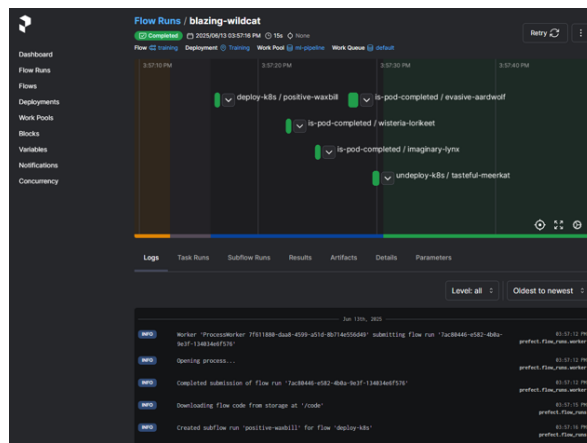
Dashboard
Flow Runs
Flows
Deployments
Work Pools
Blocks
Variables
Notifications
Concurrency

Flow Runs / blazing-wildcat

Completed 2025/06/13 03:57:16 PM 15s None

Flow training Deployment Training Work Pool ml-pipeline Work Queue default

Retry

3:57:10 PM 3:57:20 PM 3:57:30 PM 3:57:40 PM

deploy-k8s / positive-waxbill

is-pod-completed / evasive-aardwolf

is-pod-completed / wisteria-lorikeet

is-pod-completed / imaginary-lynx

undeploy-k8s / tasteful-meerkat

Logs Task Runs Subflow Runs Results Artifacts Details Parameters

Level: all

Oldest to newest

Jun 13th, 2025

INFO Worker 'ProcessWorker 7f611800-daa8-4599-a51d-8b714e556d48' submitting flow run '7ac80446-e582-4b8a-9e3f-134834e6f576' 03:57:12 PM prefect.flow_runs.worker

INFO Opening process... 03:57:12 PM prefect.flow_runs.worker

INFO Completed submission of flow run '7ac80446-e582-4b8a-9e3f-134834e6f576' 03:57:12 PM prefect.flow_runs.worker

INFO Downloading flow code from storage at '/code' 03:57:15 PM prefect.flow_runs

INFO Created subflow run 'positive-waxbill' for flow 'deploy-k8s' 03:57:16 PM prefect.flow_runs